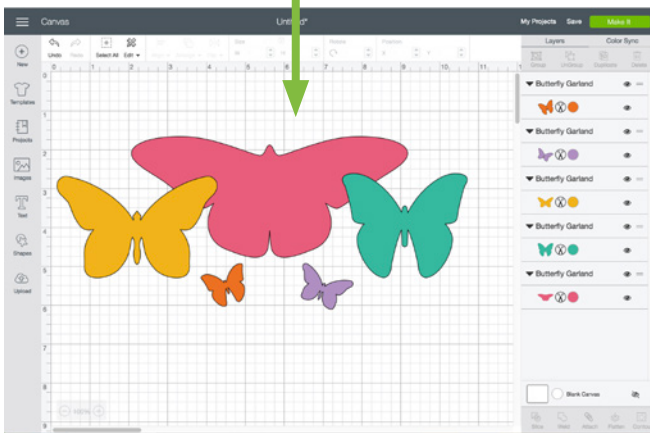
Canvas

Untitled*

My Projects Save Make It

New

Templates

Projects

Images

Text

Shapes

Upload

Undo Redo

Select All Edit

Size

Rotate

Position

Layers Color Sync

Group UnGroup Duplicate Delete

Butterfly Garland

Butterfly Garland

Butterfly Garland

Butterfly Garland

Butterfly Garland

Blank Canvas

Slice Weld Attach Flatten Contour

100%

0 1 2 3 4 5 6 7 8 9 10 11

0 1 2 3 4 5 6 7 8 9